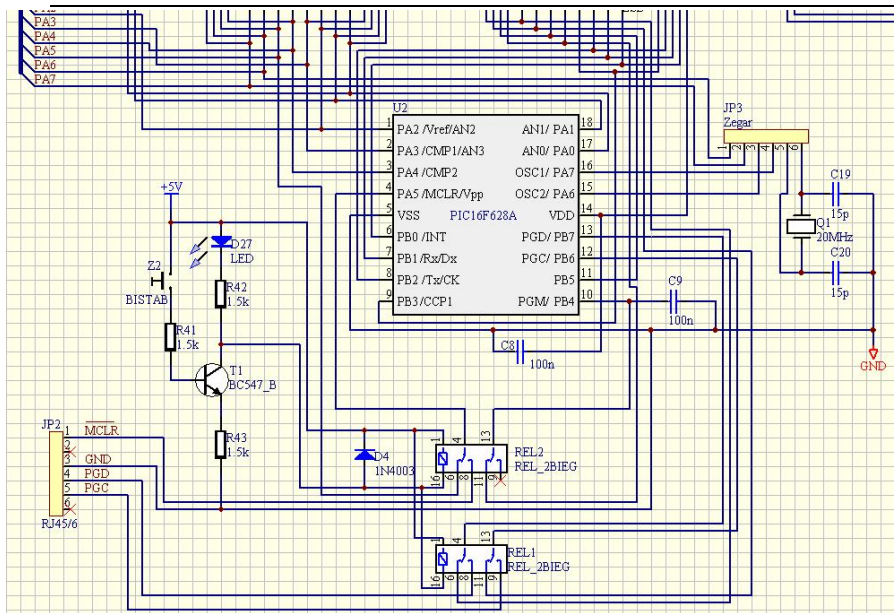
PA3
PA4
PA5
PA6
PA7

U2
1 PA2 /Vref/AN2
2 PA3 /CMP1/AN3
3 PA4 /CMP2
4 PA5 /MCLR/Vpp
5 VSS
6 PB0 /INT
7 PB1 /Rx/Dx
8 PB2 /Tx/CK
9 PB3/CCP1
AN1/ PA1 18
AN0/ PA0 17
OSC1/ PA7 16
OSC2/ PA6 15
VDD 14
PGD/ PB7 13
PGC/ PB6 12
PB5 11
PGM/ PB4 10
PIC16F628A

JP3
Zegar
1 2 3 4 5 6

C19
15p
Q1
20MHz
C20
15p

+5V
D27
LED
Z2
BISTAB
R42
1.5k
R41
1.5k
T1
BC547_B
R43
1.5k

C9
100n
C8
100n
GND

JP2
1 $\overline{MCLR}$
2
3 GND
4 PGD
5 PGC
6
RJ45/6

D4
1N4003

REL2
REL_2BIEG
1 4 13
16 6 8 11 9

REL1
REL_2BIEG
1 4 13
16 6 8 11 9